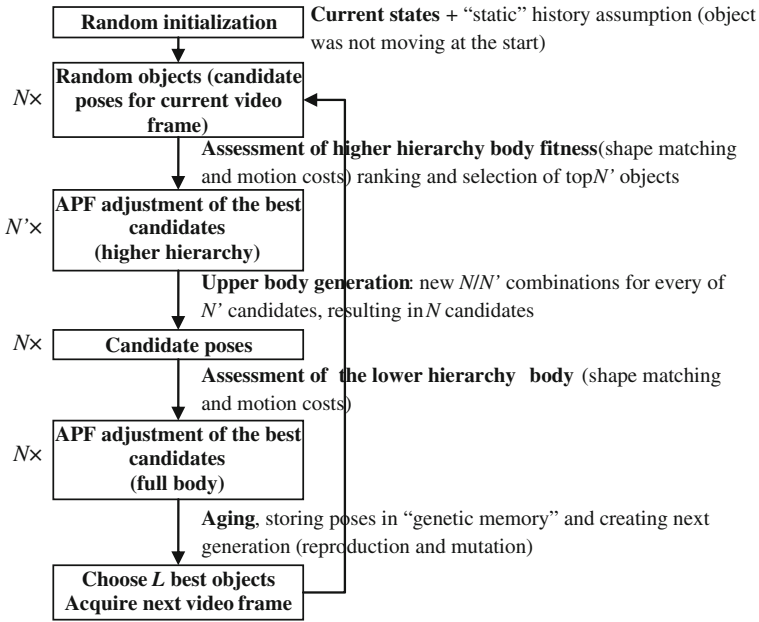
Random initialization

**Current states** + "static" history assumption (object was not moving at the start)

$N\times$

Random objects (candidate poses for current video frame)

**Assessment of higher hierarchy body fitness**(shape matching and motion costs) ranking and selection of top$N'$ objects

$N'\times$

APF adjustment of the best candidates (higher hierarchy)

**Upper body generation**: new $N/N'$ combinations for every of $N'$ candidates, resulting in $N$ candidates

$N\times$

Candidate poses

**Assessment of the lower hierarchy body** (shape matching and motion costs)

$N\times$

APF adjustment of the best candidates (full body)

**Aging**, storing poses in "genetic memory" and creating next generation (reproduction and mutation)

Choose $L$ best objects
Acquire next video frame